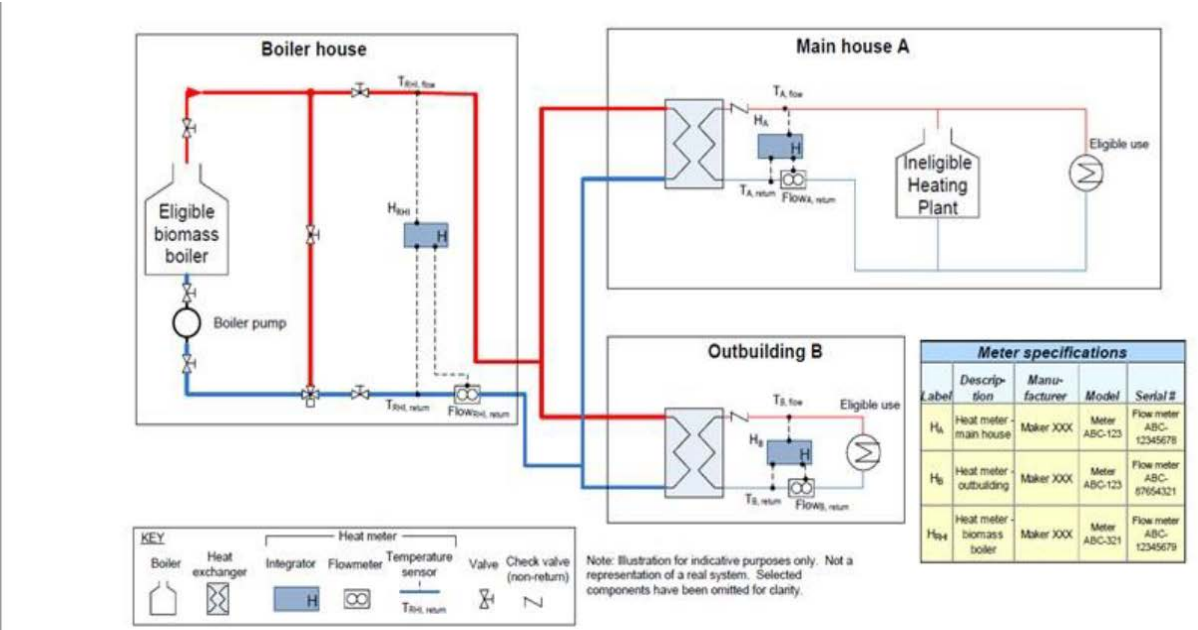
Boiler house

$T_{RHI, flow}$

Eligible biomass boiler

$H_{RHI}$

H

Boiler pump

$T_{RHI, return}$

$Flow_{RHI, return}$

Main house A

$T_{A, flow}$

$H_A$

H

$T_{A, return}$

$Flow_{A, return}$

Ineligible Heating Plant

Eligible use

Outbuilding B

$T_{B, flow}$

$H_B$

H

$T_{B, return}$

$Flow_{B, return}$

Eligible use

| Meter specifications | | | | |
|---|---|---|---|---|
| Label | Description | Manufacturer | Model | Serial # |
| $H_A$ | Heat meter - main house | Maker XXX | Meter ABC-123 | Flow meter ABC-12345678 |
| $H_B$ | Heat meter - outbuilding | Maker XXX | Meter ABC-123 | Flow meter ABC-87654321 |
| $H_{RHI}$ | Heat meter - biomass boiler | Maker XXX | Meter ABC-321 | Flow meter ABC-12345679 |

KEY

Boiler

Heat exchanger

Heat meter

Integrator

H

Flowmeter

Temperature sensor

$T_{RHI, return}$

Valve

Check valve (non-return)

Note: Illustration for indicative purposes only. Not a representation of a real system. Selected components have been omitted for clarity.